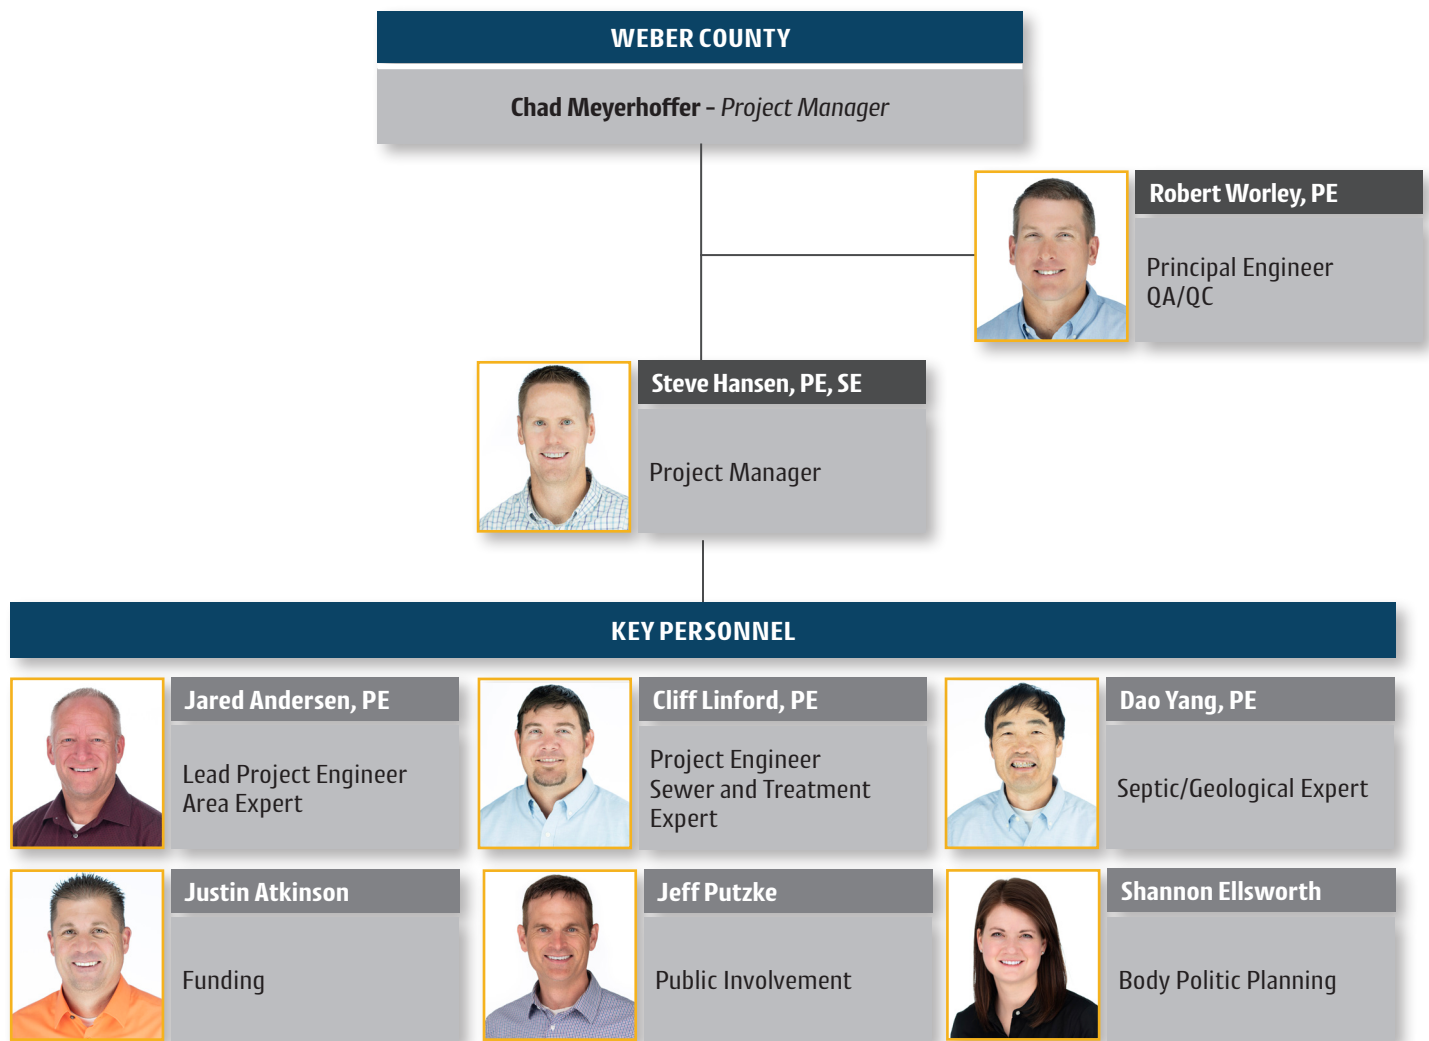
WEBER COUNTY

Chad Meyerhoffer - Project Manager

Robert Worley, PE

Principal Engineer
QA/QC

Steve Hansen, PE, SE

Project Manager

KEY PERSONNEL

Jared Andersen, PE

Lead Project Engineer
Area Expert

Cliff Linford, PE

Project Engineer
Sewer and Treatment Expert

Dao Yang, PE

Septic/Geological Expert

Justin Atkinson

Funding

Jeff Putzke

Public Involvement

Shannon Ellsworth

Body Politic Planning